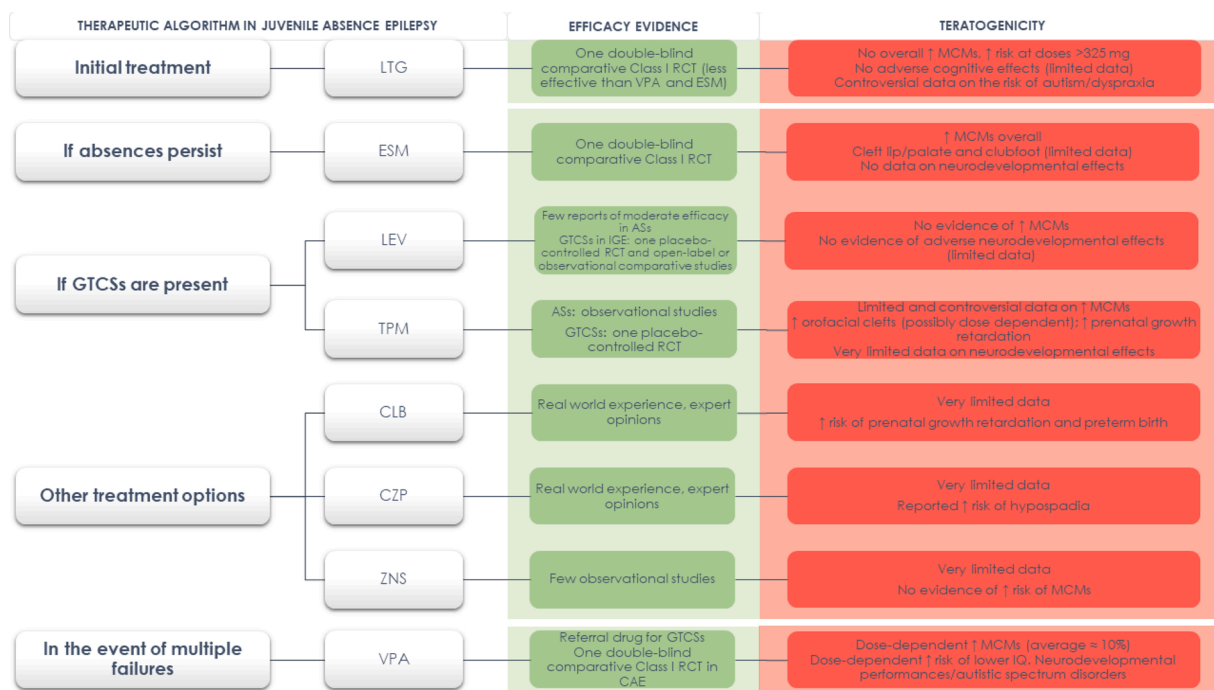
THERAPEUTIC ALGORITHM IN JUVENILE ABSENCE EPILEPSY

EFFICACY EVIDENCE

TERATOGENICITY

Initial treatment

LTG

One double-blind comparative Class I RCT (less effective than VPA and ESM)

No overall ↑ MCMs, ↑ risk at doses >325 mg
No adverse cognitive effects (limited data)
Controversial data on the risk of autism/dyspraxia

If absences persist

ESM

One double-blind comparative Class I RCT

↑ MCMs overall
Cleft lip/palate and clubfoot (limited data)
No data on neurodevelopmental effects

If GTCSs are present

LEV

Few reports of moderate efficacy in ASs
GTCSs in IGE: one placebo-controlled RCT and open-label or observational comparative studies

No evidence of ↑ MCMs
No evidence of adverse neurodevelopmental effects (limited data)

TPM

ASs: observational studies
GTCSs: one placebo-controlled RCT

Limited and controversial data on ↑ MCMs
↑ orofacial clefts (possibly dose dependent); ↑ prenatal growth retardation
Very limited data on neurodevelopmental effects

Other treatment options

CLB

Real world experience, expert opinions

Very limited data
↑ risk of prenatal growth retardation and preterm birth

CZP

Real world experience, expert opinions

Very limited data
Reported ↑ risk of hypospadia

ZNS

Few observational studies

Very limited data
No evidence of ↑ risk of MCMs

In the event of multiple failures

VPA

Referral drug for GTCSs
One double-blind comparative Class I RCT in CAE

Dose-dependent ↑ MCMs (average ≈ 10%)
Dose-dependent ↑ risk of lower IQ, Neurodevelopmental performances/autistic spectrum disorders